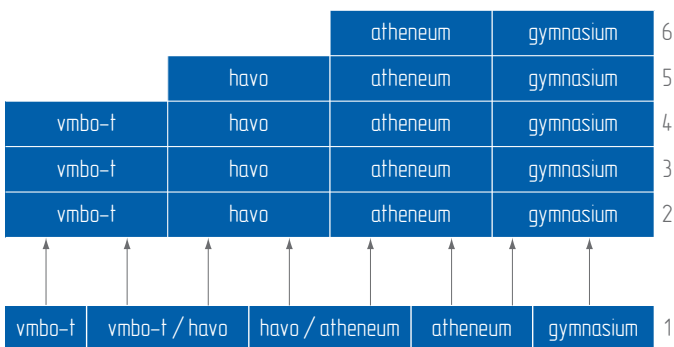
|  |  | atheneum | gymnasium | 6 |
|---|---|---|---|---|
|  | havo | atheneum | gymnasium | 5 |
| vmbo-t | havo | atheneum | gymnasium | 4 |
| vmbo-t | havo | atheneum | gymnasium | 3 |
| vmbo-t | havo | atheneum | gymnasium | 2 |

| vmbo-t | vmbo-t / havo | havo / atheneum | atheneum | gymnasium | 1 |
|---|---|---|---|---|---|